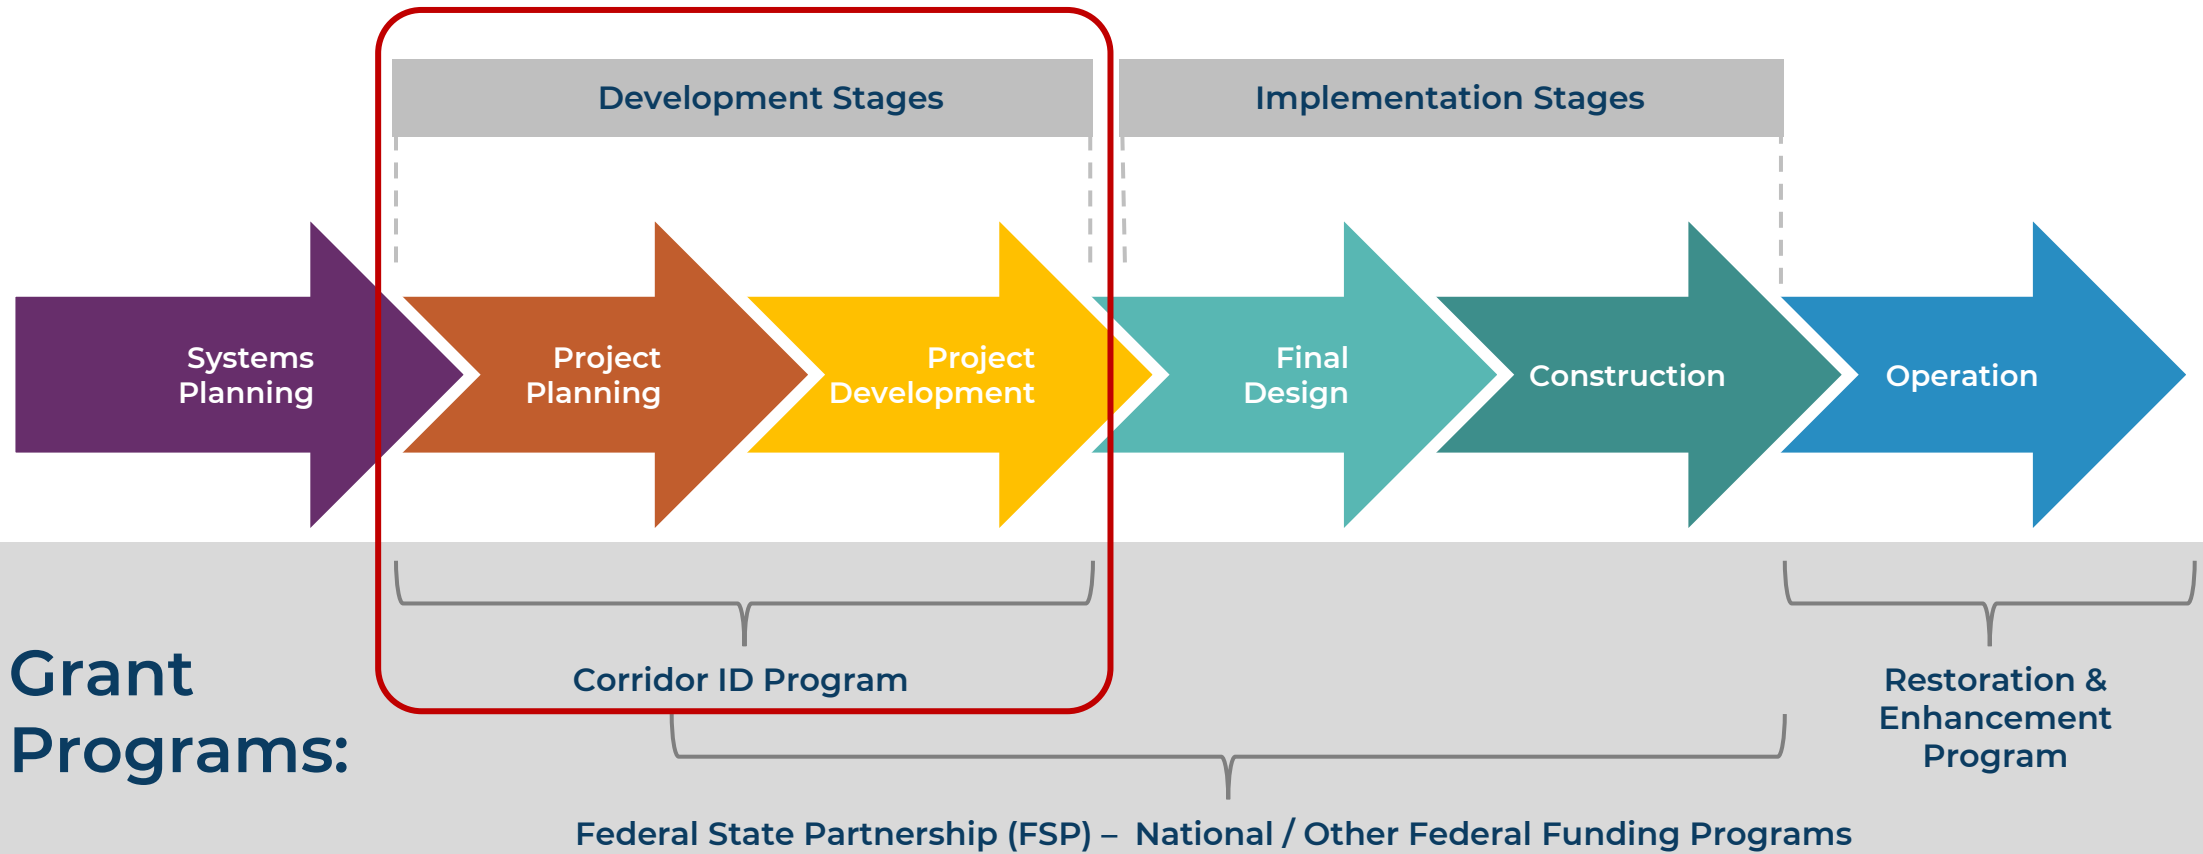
Development Stages

Implementation Stages

Systems Planning

Project Planning

Project Development

Final Design

Construction

Operation

Grant Programs:

Corridor ID Program

Restoration & Enhancement Program

Federal State Partnership (FSP) – National / Other Federal Funding Programs